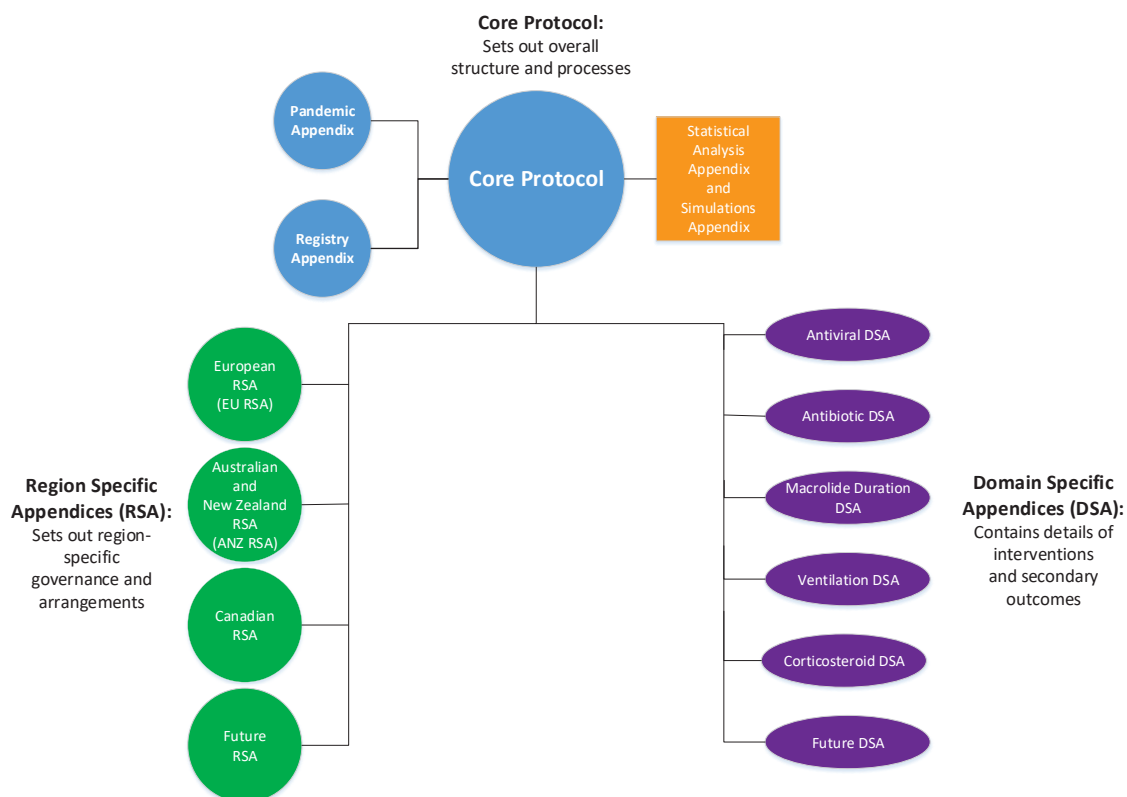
**Core Protocol:**
Sets out overall structure and processes

Pandemic Appendix

Core Protocol

Statistical Analysis Appendix and Simulations Appendix

Registry Appendix

European RSA (EU RSA)

Australian and New Zealand RSA (ANZ RSA)

Canadian RSA

Future RSA

**Region Specific Appendices (RSA):**
Sets out region-specific governance and arrangements

Antiviral DSA

Antibiotic DSA

Macrolide Duration DSA

Ventilation DSA

Corticosteroid DSA

Future DSA

**Domain Specific Appendices (DSA):**
Contains details of interventions and secondary outcomes